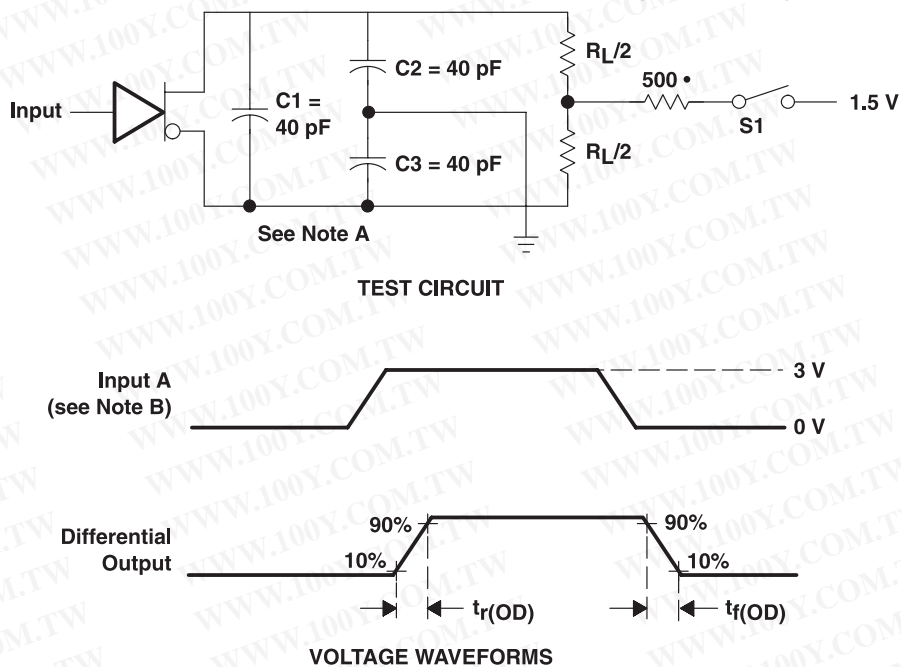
Input

C1 = 40 pF

C2 = 40 pF

C3 = 40 pF

$R_L/2$

$R_L/2$

500 •

S1

1.5 V

See Note A

TEST CIRCUIT

Input A (see Note B)

3 V

0 V

Differential Output

90%

10%

90%

10%

$t_{r(OD)}$

$t_{f(OD)}$

VOLTAGE WAVEFORMS

WWW.100Y.COM.TW